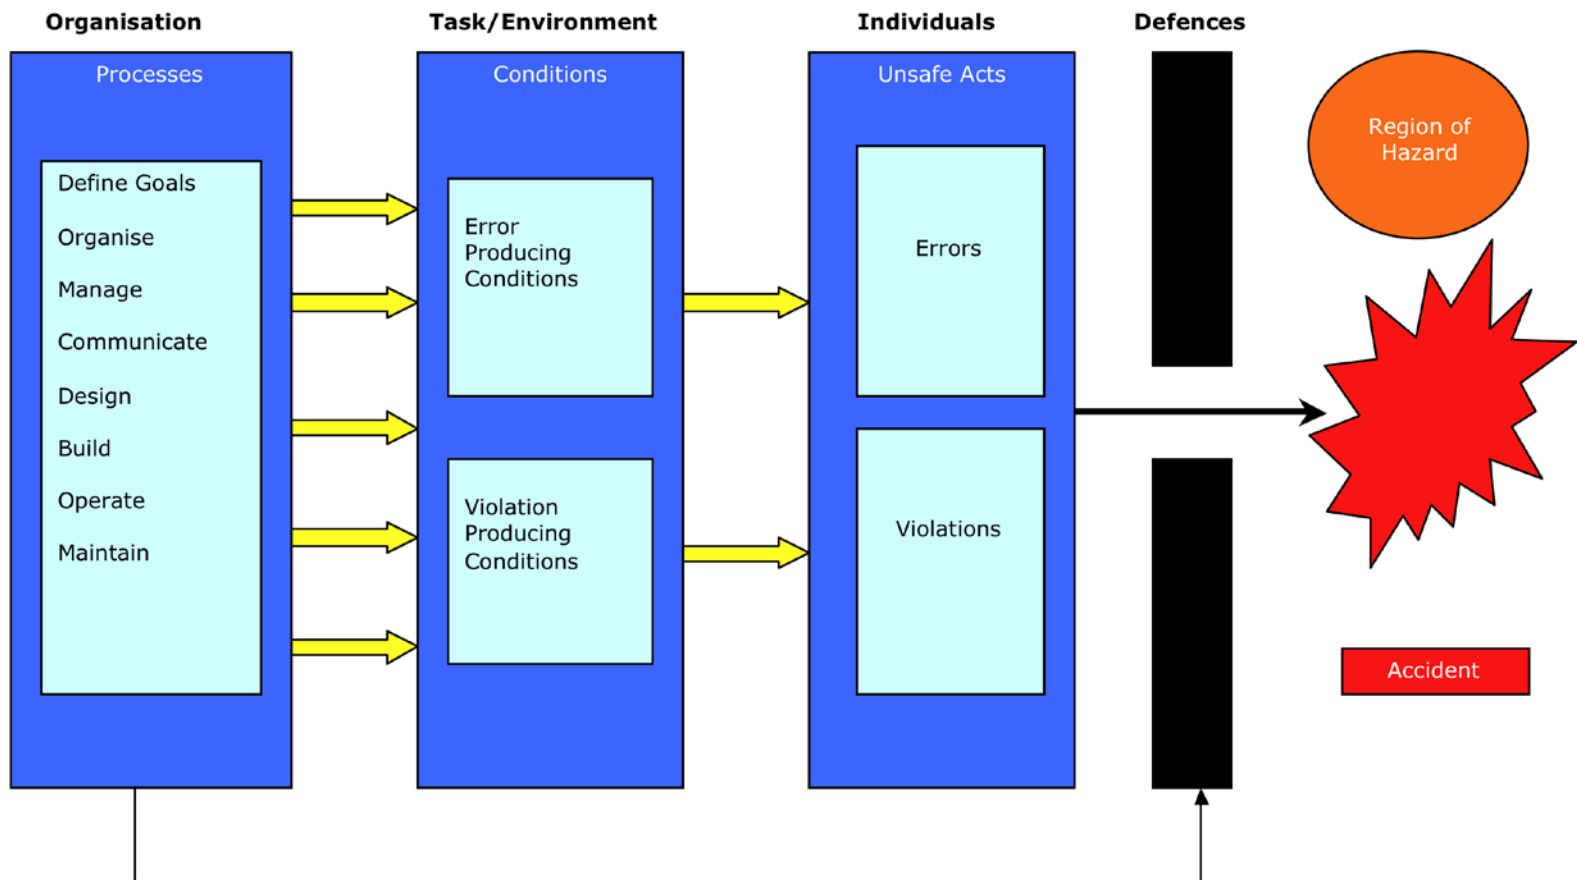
Organisation

Processes

Define Goals

Organise

Manage

Communicate

Design

Build

Operate

Maintain

Task/Environment

Conditions

Error Producing Conditions

Violation Producing Conditions

Individuals

Unsafe Acts

Errors

Violations

Defences

Region of Hazard

Accident